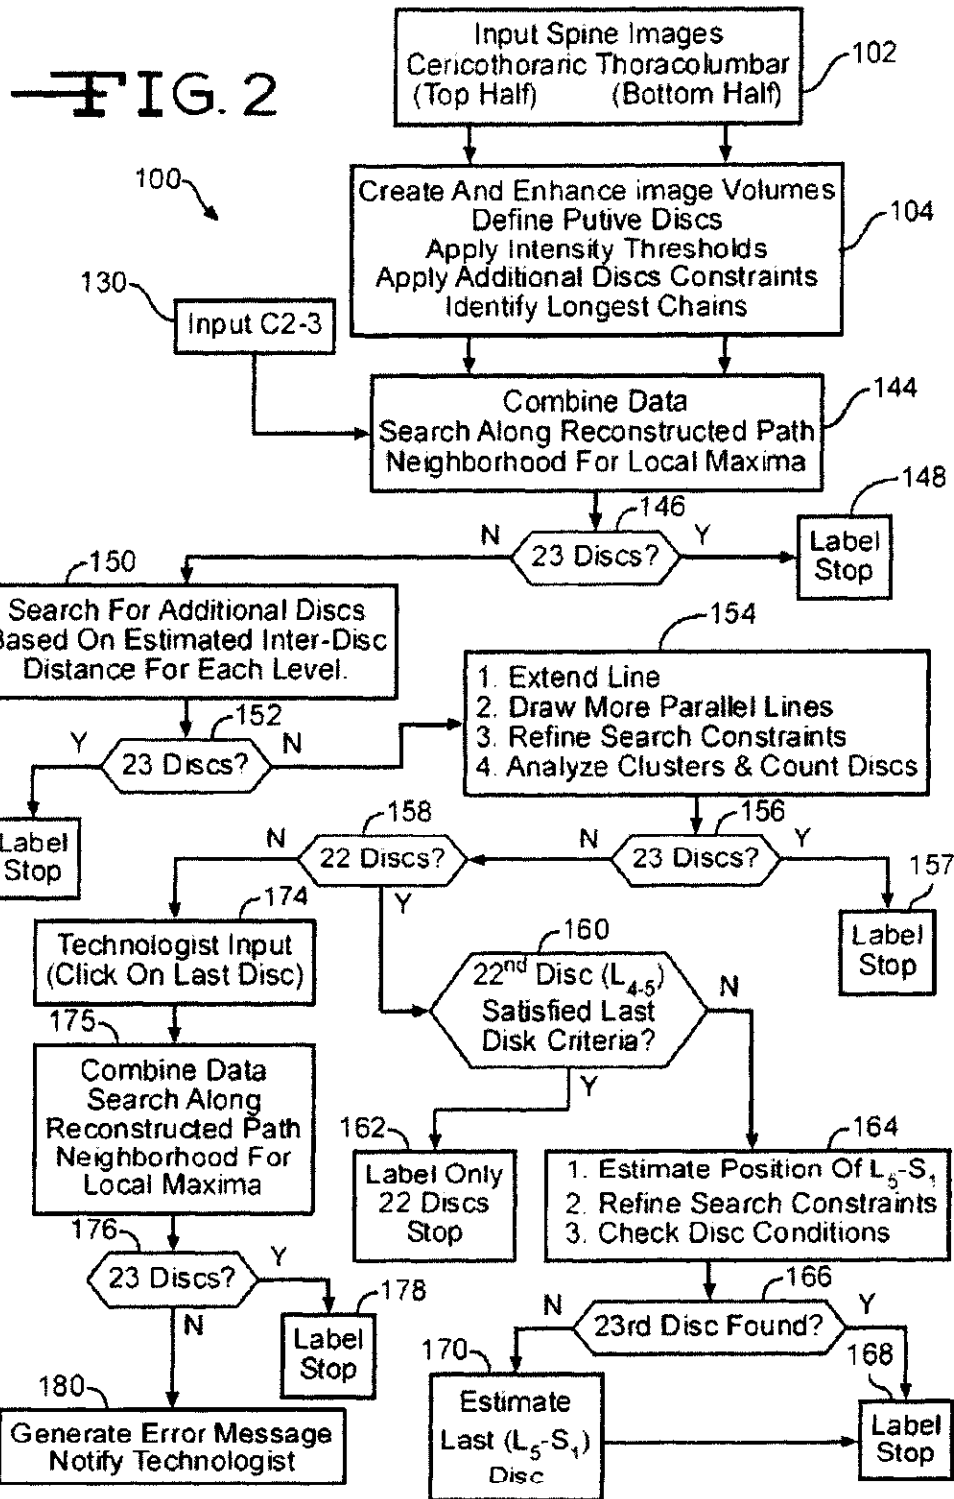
FIG. 2

100

Input Spine Images
Cericothoracic Thoracolumbar
(Top Half) (Bottom Half)

102

Create And Enhance image Volumes
Define Putive Discs
Apply Intensity Thresholds
Apply Additional Discs Constraints
Identify Longest Chains

104

130

Input C2-3

Combine Data
Search Along Reconstructed Path
Neighborhood For Local Maxima

144

146

N

23 Discs?

Y

148

Label
Stop

150

Search For Additional Discs
Based On Estimated Inter-Disc
Distance For Each Level.

154

1. Extend Line
2. Draw More Parallel Lines
3. Refine Search Constraints
4. Analyze Clusters & Count Discs

152

Y

23 Discs?

N

Label
Stop

158

N

22 Discs?

156

N

23 Discs?

Y

157

Label
Stop

174

Technologist Input
(Click On Last Disc)

Y

160

22$^{nd}$ Disc ($L_{4-5}$)
Satisfied Last
Disk Criteria?

N

175

Combine Data
Search Along
Reconstructed Path
Neighborhood For
Local Maxima

Y

162

Label Only
22 Discs
Stop

164

1. Estimate Position Of $L_5$-$S_1$
2. Refine Search Constraints
3. Check Disc Conditions

176

23 Discs?

Y

178

Label
Stop

N

166

N

23rd Disc Found?

Y

170

168

Estimate
Last ($L_5$-$S_1$)
Disc

Label
Stop

180

Generate Error Message
Notify Technologist